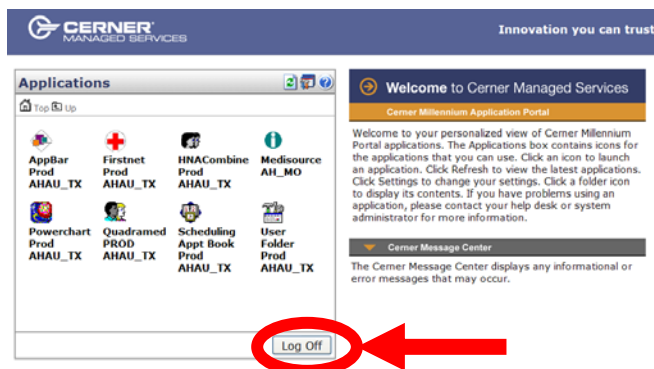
CERNER® MANAGED SERVICES

Innovation you can trust

Applications

Top Up

AppBar Prod AHAU_TX

Firstnet Prod AHAU_TX

HNACombine Prod AHAU_TX

Medisource AH_MO

Powerchart Prod AHAU_TX

Quadramed PROD AHAU_TX

Scheduling Appt Book Prod AHAU_TX

User Folder Prod AHAU_TX

Log Off

Welcome to Cerner Managed Services

Cerner Millennium Application Portal

Welcome to your personalized view of Cerner Millennium Portal applications. The Applications box contains icons for the applications that you can use. Click an icon to launch an application. Click Refresh to view the latest applications. Click Settings to change your settings. Click a folder icon to display its contents. If you have problems using an application, please contact your help desk or system administrator for more information.

Cerner Message Center

The Cerner Message Center displays any informational or error messages that may occur.